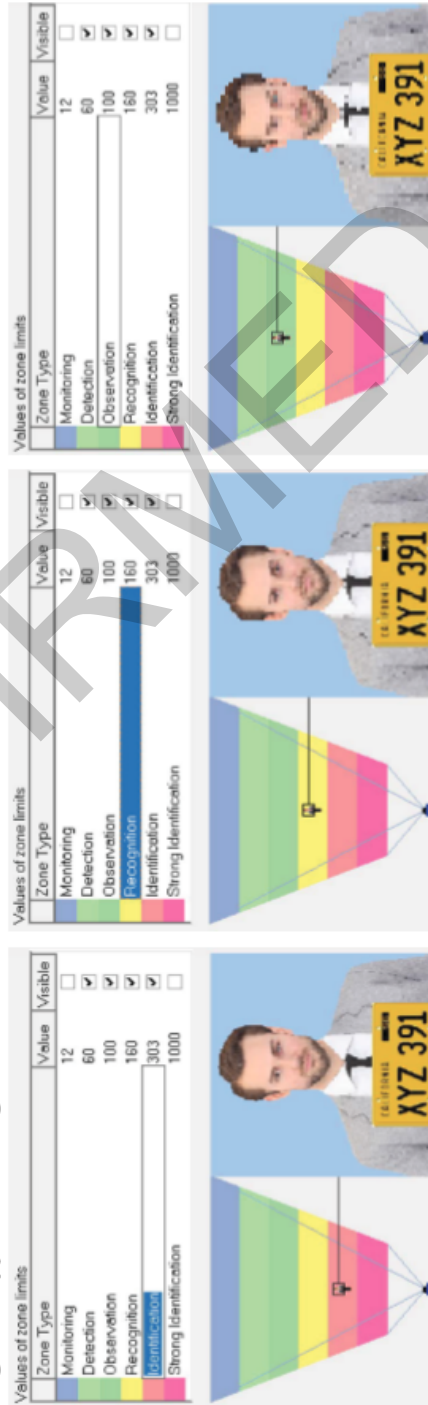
Values of zone limits

| Zone Type | Value | Visible |
|---|---|---|
| Monitoring | 12 | ☐ |
| Detection | 60 | ☑ |
| Observation | 100 | ☑ |
| Recognition | 160 | ☑ |
| Identification | 303 | ☑ |
| Strong Identification | 1000 | ☐ |

CALIFORNIA
XYZ 391

Values of zone limits

| Zone Type | Value | Visible |
|---|---|---|
| Monitoring | 12 | ☐ |
| Detection | 60 | ☑ |
| Observation | 100 | ☑ |
| Recognition | 160 | ☑ |
| Identification | 303 | ☑ |
| Strong Identification | 1000 | ☐ |

CALIFORNIA
XYZ 391

Values of zone limits

| Zone Type | Value | Visible |
|---|---|---|
| Monitoring | 12 | ☐ |
| Detection | 60 | ☑ |
| Observation | 100 | ☑ |
| Recognition | 160 | ☑ |
| Identification | 303 | ☑ |
| Strong Identification | 1000 | ☐ |

CALIFORNIA
XYZ 391

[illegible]RMED